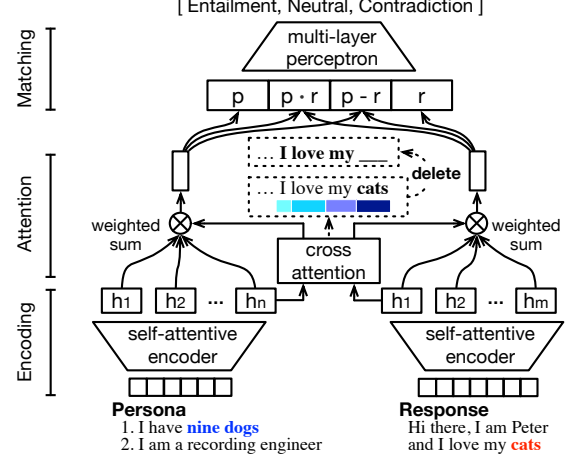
[ Entailment, Neutral, Contradiction ]

Matching

multi-layer perceptron

p | p · r | p - r | r

Attention

… I love my ___

delete

… I love my cats

weighted sum

cross attention

weighted sum

Encoding

$h_1$ $h_2$ ··· $h_n$

$h_1$ $h_2$ ··· $h_m$

self-attentive encoder

self-attentive encoder

Persona
1. I have nine dogs
2. I am a recording engineer

Response
Hi there, I am Peter and I love my cats